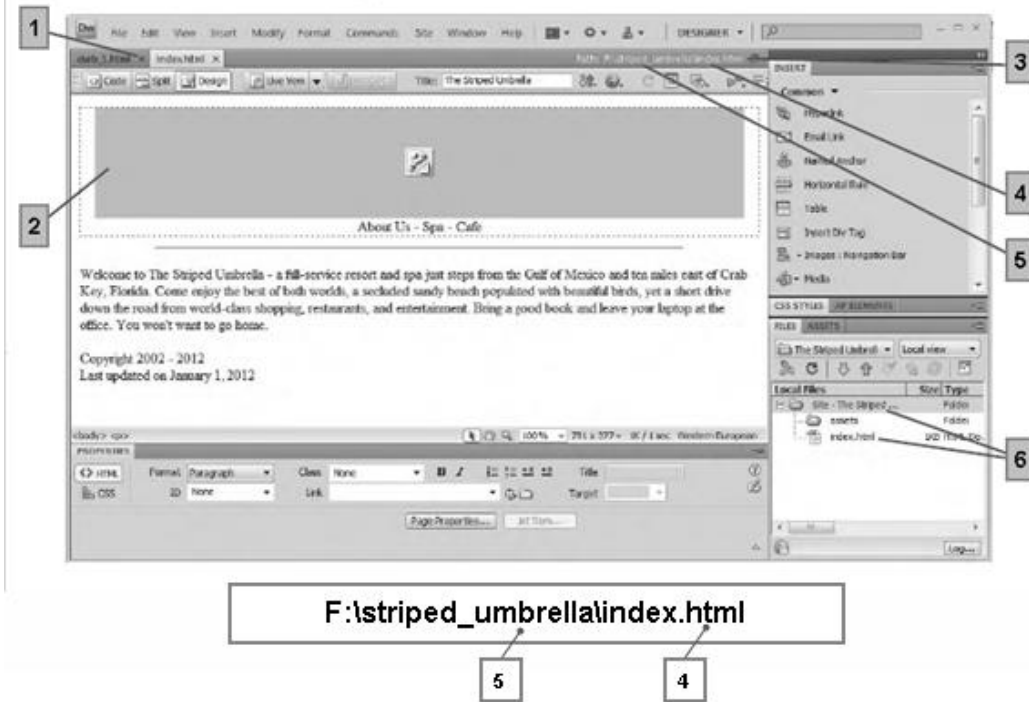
1

Dw File Edit View Insert Modify Format Commands Site Window Help DESIGNER

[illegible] index.html ×

Code Split Design Live View Title: The Striped Umbrella

INSERT

Common

Hyperlink

Email Link

Named Anchor

Horizontal Rule

Table

Insert Div Tag

Images : Navigation Bar

Media

3

4

5

2

About Us - Spa - Cafe

Welcome to The Striped Umbrella - a full-service resort and spa just steps from the Gulf of Mexico and ten miles east of Crab Key, Florida. Come enjoy the best of both worlds, a secluded sandy beach populated with beautiful birds, yet a short drive down the road from world-class shopping, restaurants, and entertainment. Bring a good book and leave your laptop at the office. You won't want to go home.

Copyright 2002 - 2012
Last updated on January 1, 2012

CSS STYLES AP ELEMENTS

FILES ASSETS

The Striped Umbrel Local view

| Local Files | Size | Type |
|---|---|---|
| Site - The Striped ... | | Folder |
| assets | | Folder |
| index.html | 1KB | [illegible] |

6

<body> <p> 100% Western European

PROPERTIES

HTML Format Paragraph Class None B I Title

CSS ID None Link Target

Page Properties... List Item...

Log...

F:\striped_umbrella\index.html

5

4